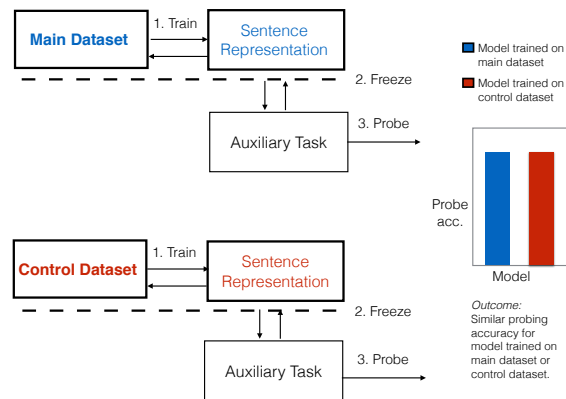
Main Dataset

1. Train

Sentence Representation

2. Freeze

Auxiliary Task

3. Probe

Model trained on main dataset

Model trained on control dataset

Probe acc.

Model

Control Dataset

1. Train

Sentence Representation

2. Freeze

Auxiliary Task

3. Probe

Outcome:
Similar probing accuracy for model trained on main dataset or control dataset.